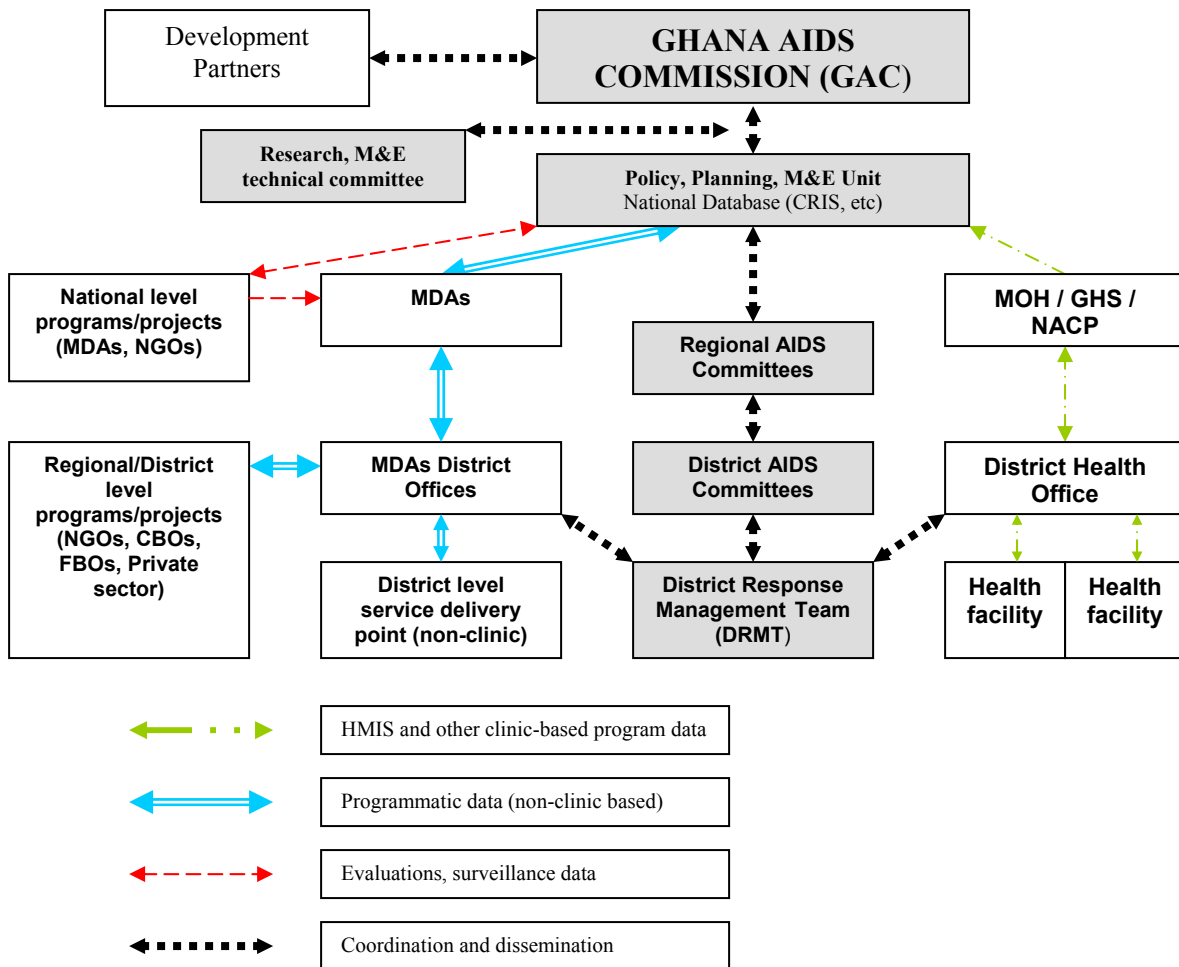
Development Partners

GHANA AIDS COMMISSION (GAC)

Research, M&E technical committee

Policy, Planning, M&E Unit
National Database (CRIS, etc)

National level programs/projects (MDAs, NGOs)

MDAs

Regional AIDS Committees

MOH / GHS / NACP

Regional/District level programs/projects (NGOs, CBOs, FBOs, Private sector)

MDAs District Offices

District AIDS Committees

District Health Office

District level service delivery point (non-clinic)

District Response Management Team (DRMT)

Health facility

Health facility

HMIS and other clinic-based program data

Programmatic data (non-clinic based)

Evaluations, surveillance data

Coordination and dissemination